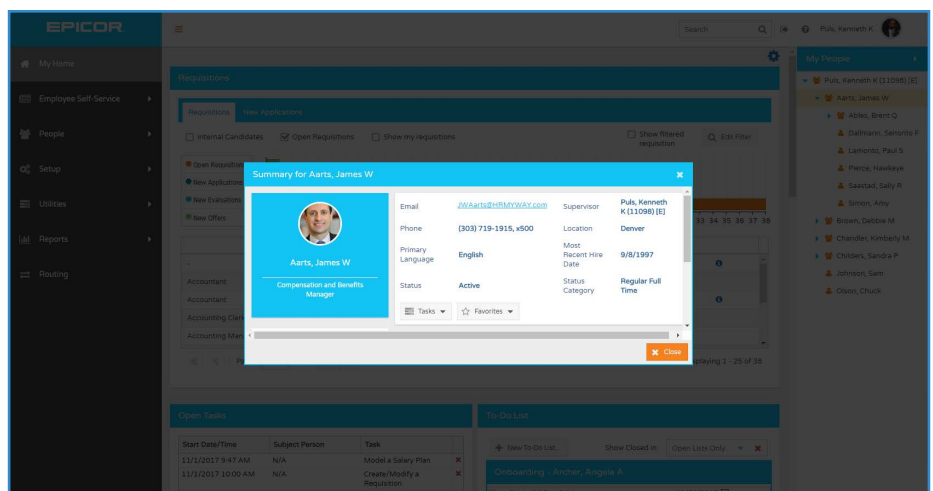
EPICOR

Search

Puls, Kenneth K

My Home

Employee Self-Service

People

Setup

Utilities

Reports

Routing

Requisitions

Requisitions New Applications

Internal Candidates Open Requisitions Show my requisitions

Show filtered requisition

Edit Filter

Open Requisitions

New Applications

New Evaluations

New Offers

33 34 35 36 37 38

Accountant

Accountant

Accounting Clerk

Accounting Man

playing 1 - 25 of 38

Summary for Aarts, James W

Aarts, James W

Compensation and Benefits Manager

| | | | |
|---|---|---|---|
| Email | JWAarts@HRMYWAY.com | Supervisor | Puls, Kenneth K (11098) [E] |
| Phone | (303) 719-1915, x500 | Location | Denver |
| Primary Language | English | Most Recent Hire Date | 9/8/1997 |
| Status | Active | Status Category | Regular Full Time |

Tasks Favorites

Close

My People

Puls, Kenneth K (11098) [E]

Aarts, James W

Ables, Brent Q

Dallmann, Sanorita F

Lamonto, Paul S

Pierce, Hawkeye

Saastad, Sally R

Simon, Amy

Brown, Debbie M

Chandler, Kimberly M

Childers, Sandra P

Johnson, Sam

Olson, Chuck

Open Tasks

| Start Date/Time | Subject Person | Task |
|---|---|---|
| 11/1/2017 9:47 AM | N/A | Model a Salary Plan |
| 11/1/2017 10:00 AM | N/A | Create/Modify a Requisition |

To-Do List

New To-Do List...

Show Closed in: Open Lists Only

Onboarding - Archer, Angela A